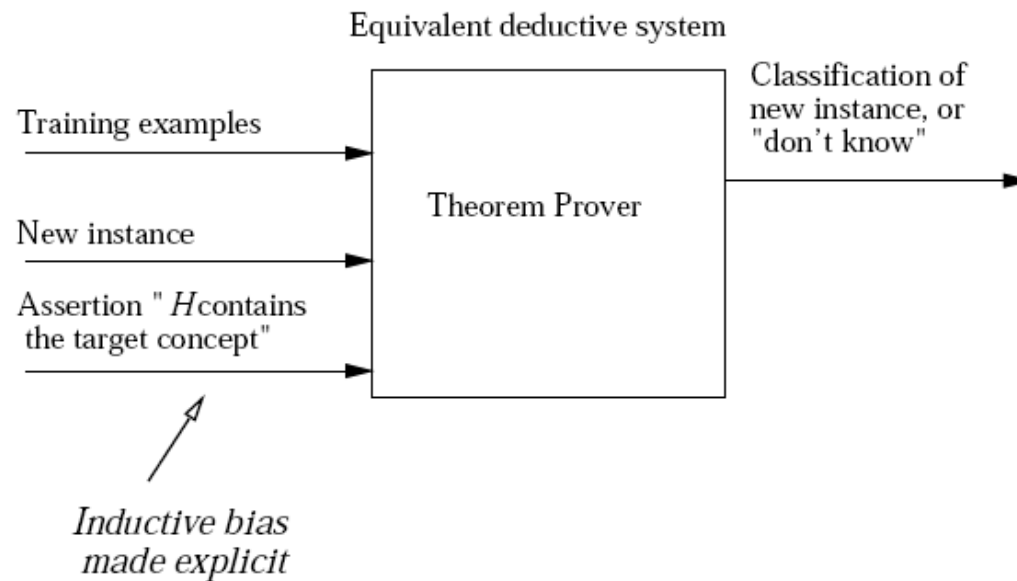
Equivalent deductive system

Training examples

New instance

Assertion " $H$contains the target concept"

Theorem Prover

Classification of new instance, or "don't know"

Inductive bias made explicit